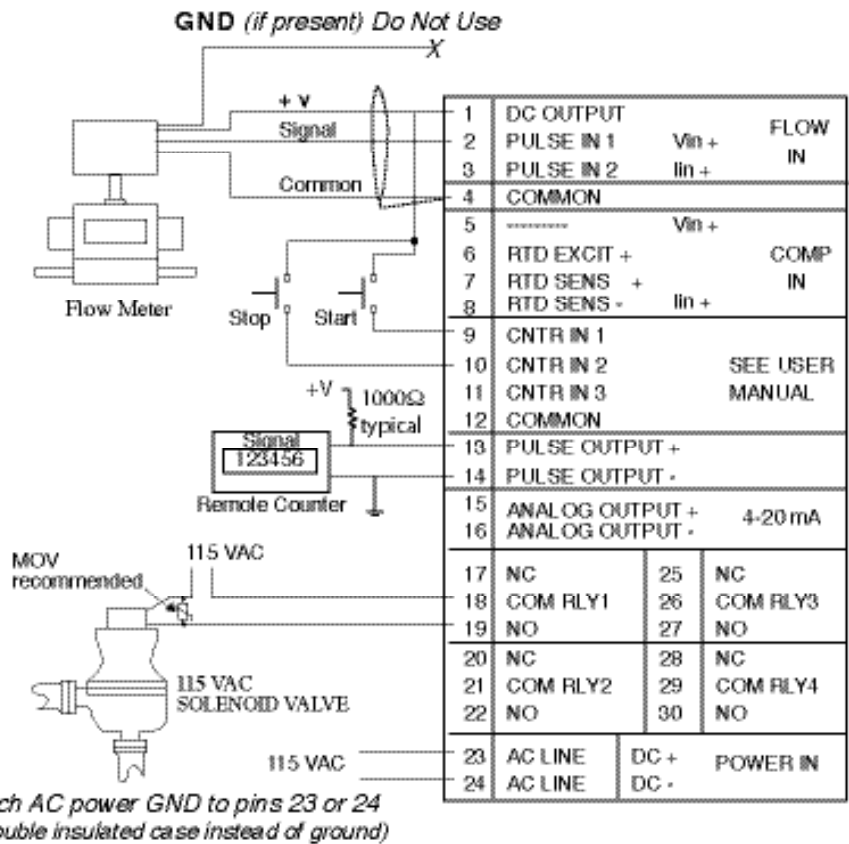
GND (if present) Do Not Use

X

+ V

Signal

Common

Flow Meter

Stop

Start

+V

1000Ω typical

Signal

123456

Remote Counter

MOV recommended

115 VAC

115 VAC SOLENOID VALVE

115 VAC

| | | | | |
|---|---|---|---|---|
| 1 | DC OUTPUT | | | FLOW IN |
| 2 | PULSE IN 1 | Vin + | | |
| 3 | PULSE IN 2 | Iin + | | |
| 4 | COMMON | | | |
| 5 | ------- | Vin + | | COMP IN |
| 6 | RTD EXCIT + | | | |
| 7 | RTD SENS + | | | |
| 8 | RTD SENS - | Iin + | | |
| 9 | CNTR IN 1 | | | SEE USER MANUAL |
| 10 | CNTR IN 2 | | | |
| 11 | CNTR IN 3 | | | |
| 12 | COMMON | | | |
| 13 | PULSE OUTPUT + | | | |
| 14 | PULSE OUTPUT - | | | |
| 15 | ANALOG OUTPUT + | | | 4-20 mA |
| 16 | ANALOG OUTPUT - | | | |
| 17 | NC | 25 | NC | |
| 18 | COM RLY1 | 26 | COM RLY3 | |
| 19 | NO | 27 | NO | |
| 20 | NC | 28 | NC | |
| 21 | COM RLY2 | 29 | COM RLY4 | |
| 22 | NO | 30 | NO | |
| 23 | AC LINE | DC + | | POWER IN |
| 24 | AC LINE | DC - | | |

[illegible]ch AC power GND to pins 23 or 24
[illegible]ouble insulated case instead of ground)